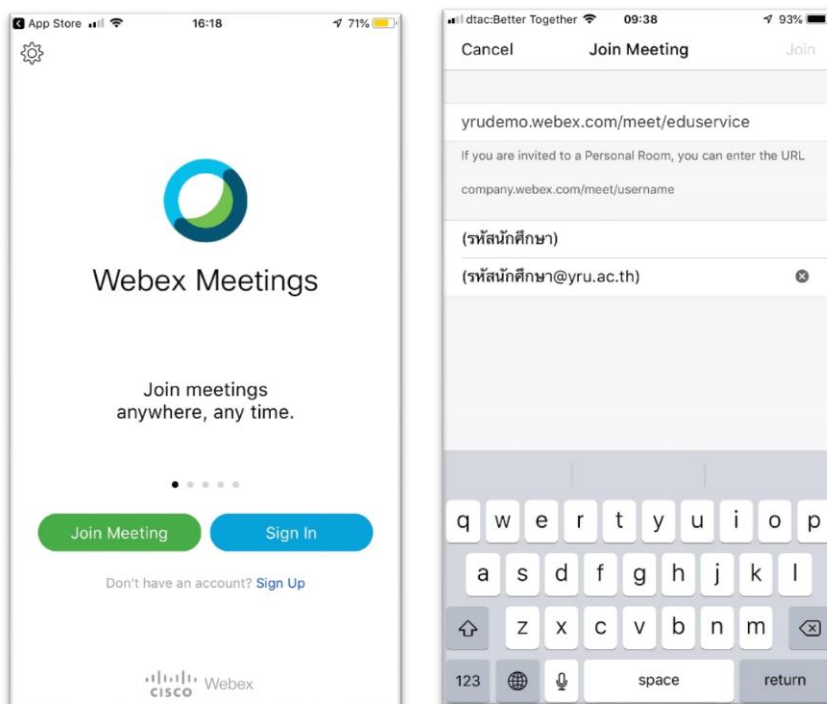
App Store 16:18 71%

Webex Meetings

Join meetings anywhere, any time.

Join Meeting

Sign In

Don't have an account? Sign Up

cisco Webex

dtac:Better Together 09:38 93%

Cancel Join Meeting Join

yrudemo.webex.com/meet/eduservice

If you are invited to a Personal Room, you can enter the URL

company.webex.com/meet/username

(รหัสนักศึกษา)

(รหัสนักศึกษา@yru.ac.th)

q w e r t y u i o p
a s d f g h j k l
z x c v b n m
123 space return